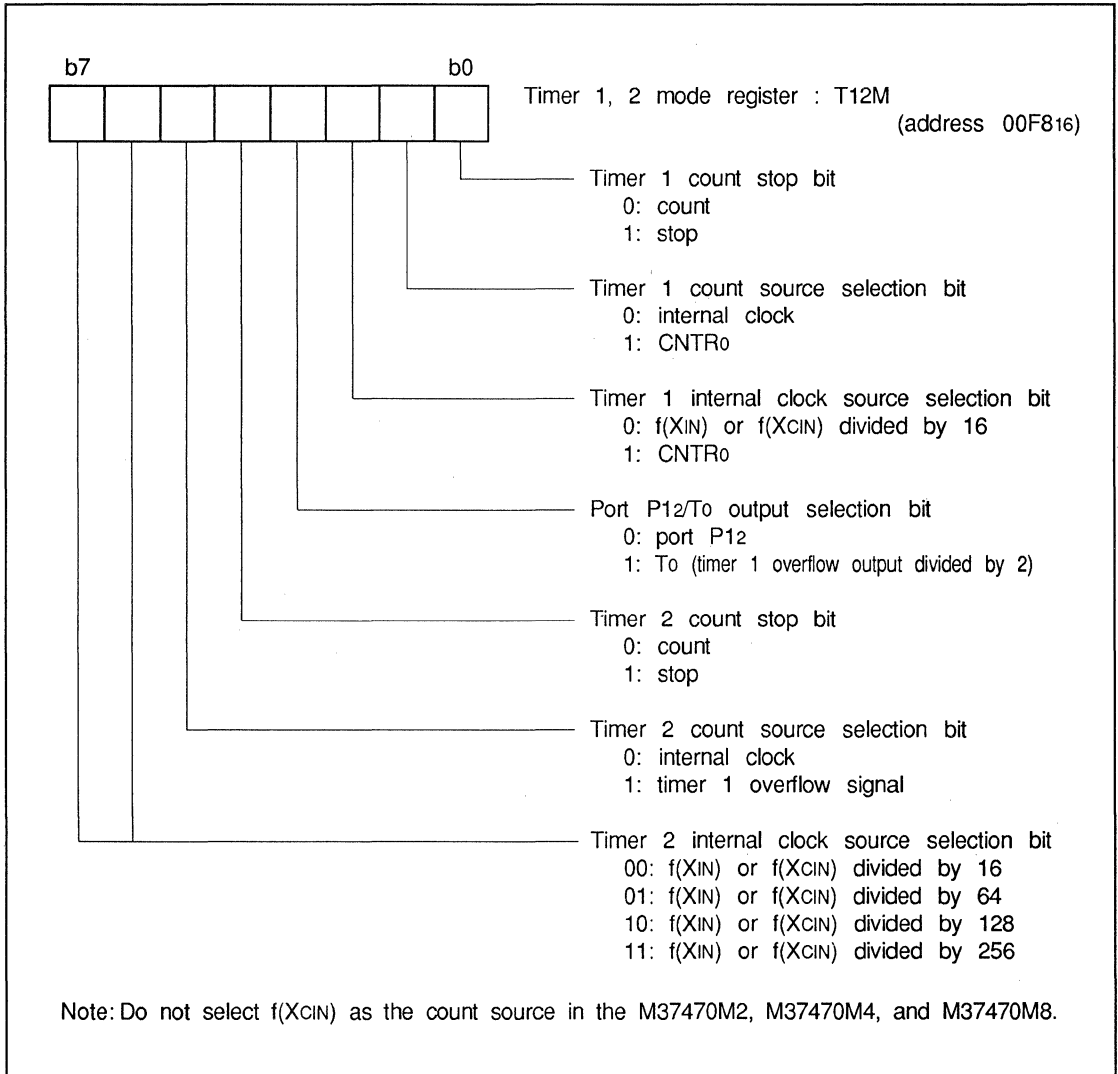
b7

b0

Timer 1, 2 mode register : T12M
(address $00F8_{16}$)

Timer 1 count stop bit
0: count
1: stop

Timer 1 count source selection bit
0: internal clock
1: $CNTR_0$

Timer 1 internal clock source selection bit
0: $f(X_{IN})$ or $f(X_{CIN})$ divided by 16
1: $CNTR_0$

Port $P1_2/T_0$ output selection bit
0: port $P1_2$
1: $T_0$ (timer 1 overflow output divided by 2)

Timer 2 count stop bit
0: count
1: stop

Timer 2 count source selection bit
0: internal clock
1: timer 1 overflow signal

Timer 2 internal clock source selection bit
00: $f(X_{IN})$ or $f(X_{CIN})$ divided by 16
01: $f(X_{IN})$ or $f(X_{CIN})$ divided by 64
10: $f(X_{IN})$ or $f(X_{CIN})$ divided by 128
11: $f(X_{IN})$ or $f(X_{CIN})$ divided by 256

Note: Do not select $f(X_{CIN})$ as the count source in the M37470M2, M37470M4, and M37470M8.